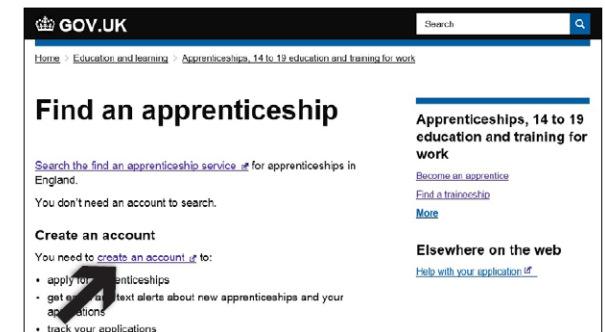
GOV.UK

Search

Home > Education and learning > Apprenticeships, 14 to 19 education and training for work

Find an apprenticeship

Search the find an apprenticeship service for apprenticeships in England.

You don't need an account to search.

Create an account

You need to create an account to:

- apply for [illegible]nticeships
- get e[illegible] text alerts about new apprenticeships and your ap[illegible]ations
- track your applications

Apprenticeships, 14 to 19 education and training for work

Become an apprentice

Find a traineeship

More

Elsewhere on the web

Help with your application